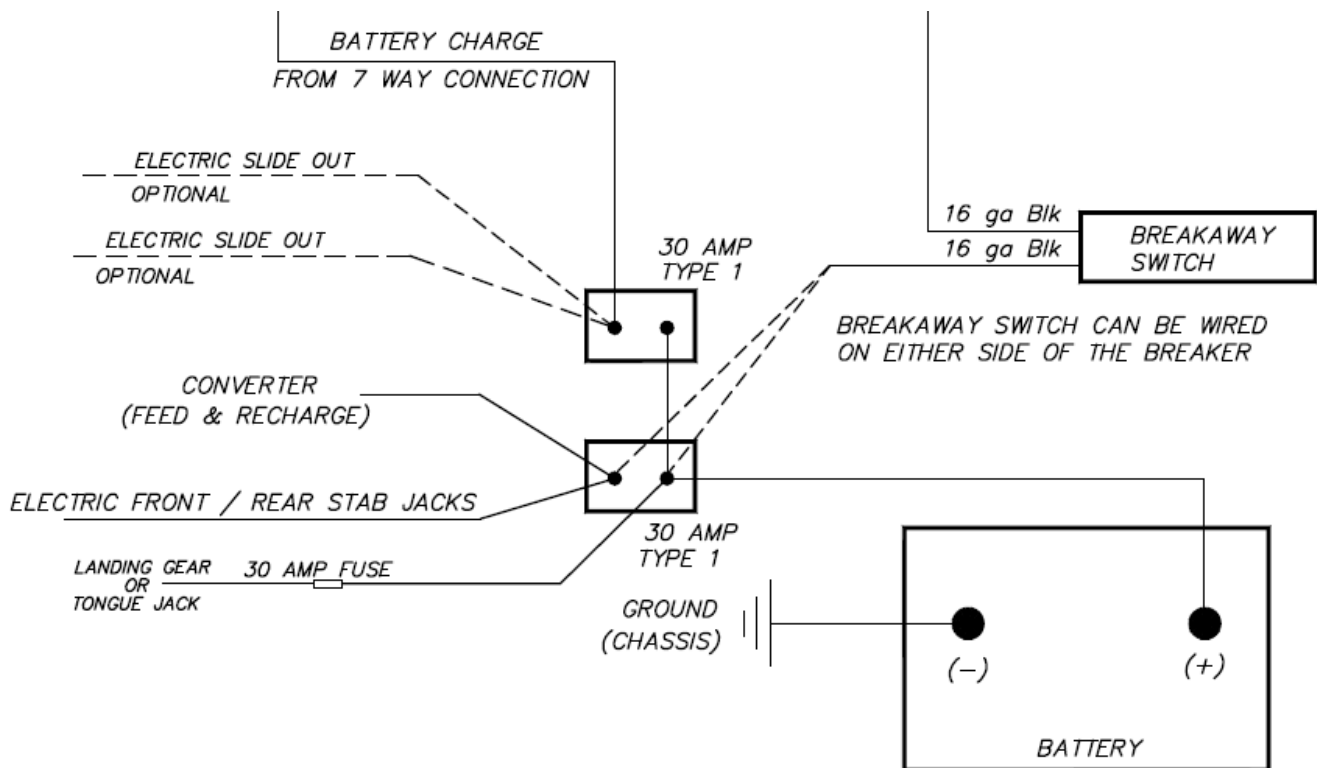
BATTERY CHARGE
FROM 7 WAY CONNECTION

ELECTRIC SLIDE OUT
OPTIONAL

ELECTRIC SLIDE OUT
OPTIONAL

30 AMP
TYPE 1

16 ga Blk
16 ga Blk

BREAKAWAY
SWITCH

BREAKAWAY SWITCH CAN BE WIRED ON EITHER SIDE OF THE BREAKER

CONVERTER
(FEED & RECHARGE)

ELECTRIC FRONT / REAR STAB JACKS

30 AMP
TYPE 1

LANDING GEAR
OR
TONGUE JACK

30 AMP FUSE

GROUND
(CHASSIS)

(–)

(+)

BATTERY